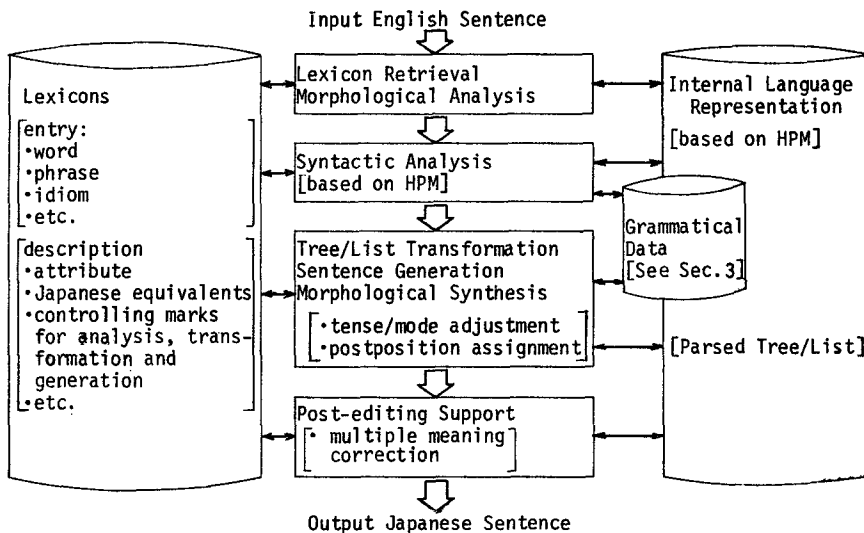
Input English Sentence

Lexicons

[entry:
•word
•phrase
•idiom
•etc.]

[description
•attribute
•Japanese equivalents
•controlling marks for analysis, transformation and generation
•etc.]

Lexicon Retrieval
Morphological Analysis

Syntactic Analysis
[based on HPM]

Tree/List Transformation
Sentence Generation
Morphological Synthesis
[•tense/mode adjustment
•postposition assignment]

Post-editing Support
[• multiple meaning correction]

Internal Language Representation
[based on HPM]

Grammatical Data
[See Sec.3]

[Parsed Tree/List]

Output Japanese Sentence